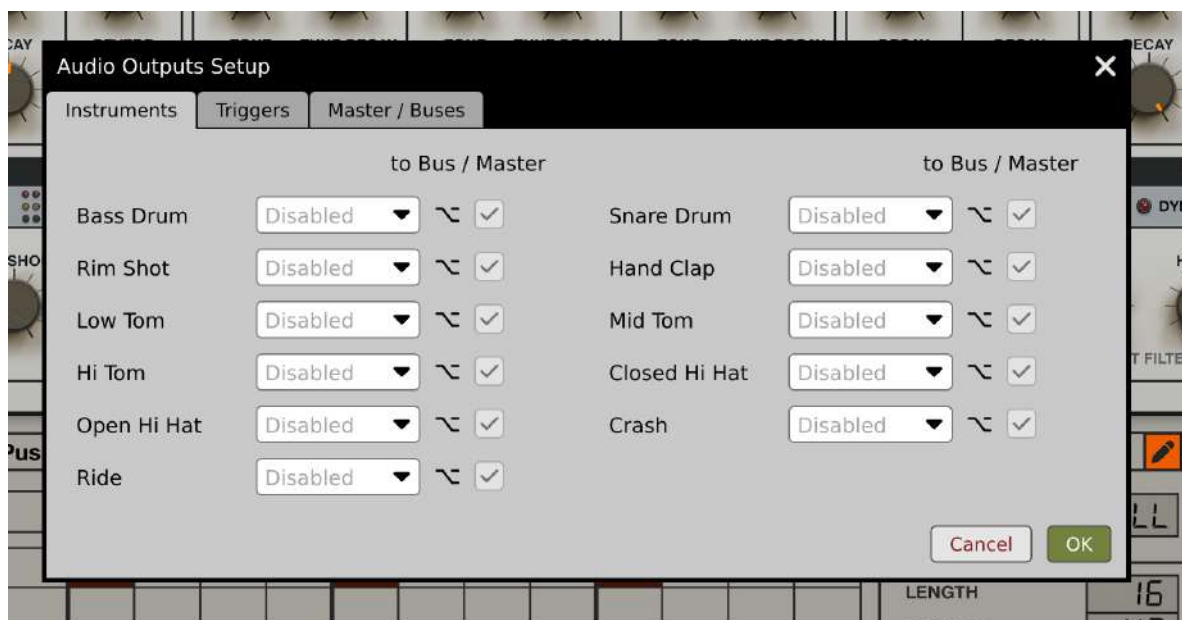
CAY

ECAY

Audio Outputs Setup

Instruments | Triggers | Master / Buses

to Bus / Master

to Bus / Master

Bass Drum Disabled

Snare Drum Disabled

Rim Shot Disabled

Hand Clap Disabled

Low Tom Disabled

Mid Tom Disabled

Hi Tom Disabled

Closed Hi Hat Disabled

Open Hi Hat Disabled

Crash Disabled

Ride Disabled

Cancel OK

SHO

DY

T FILTE

Pus

LL

LENGTH

16